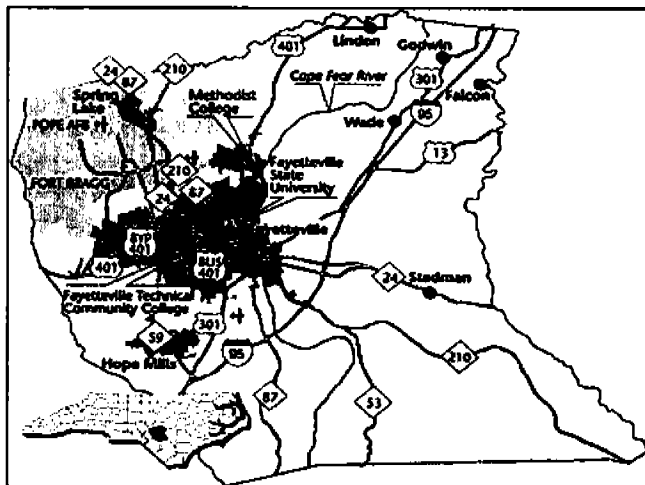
401
Linden
Godwin
24
87
210
Cape Fear River
301
Falcon
Spring Lake
Methodist College
POPE AFB
Wade
95
13
FORT BRAGG
210
87
Fayetteville State University
24
BYP 401
Fayetteville
401
BUS 401
24
Stedman
Fayetteville Technical Community College
301
59
Hope Mills
95
210
87
53